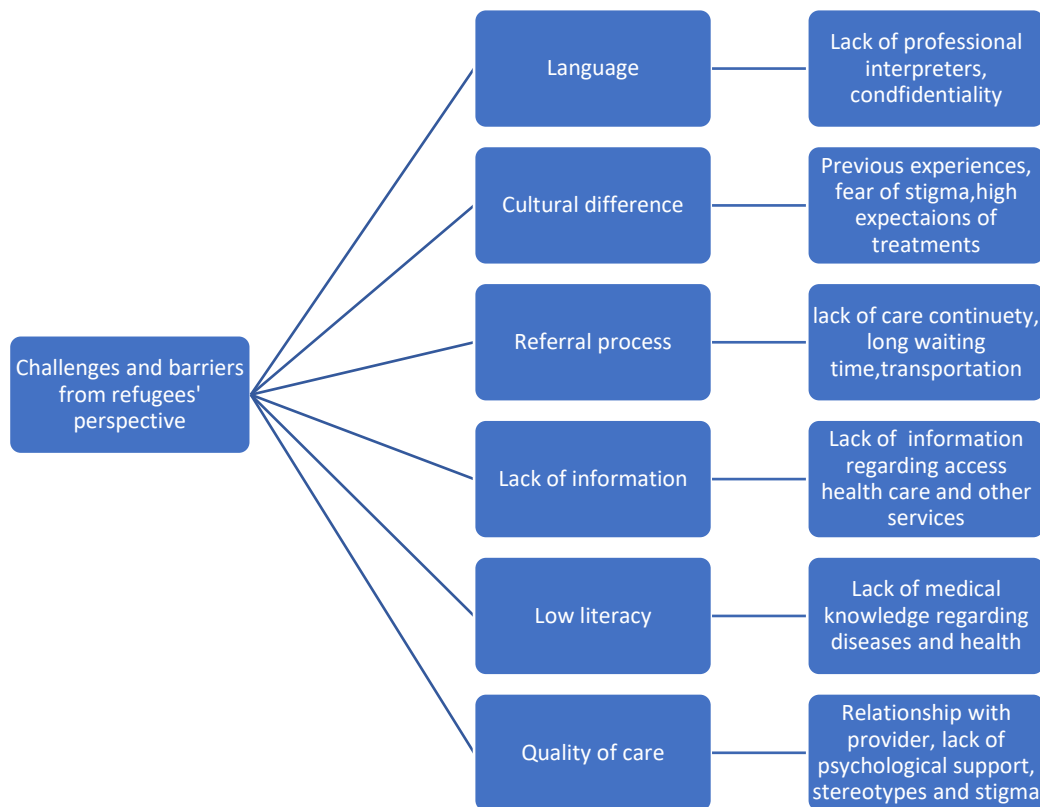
Challenges and barriers from refugees' perspective

Language

Lack of professional interpreters, condfidentiality

Cultural difference

Previous experiences, fear of stigma,high expectaions of treatments

Referral process

lack of care continuety, long waiting time,transportation

Lack of information

Lack of information regarding access health care and other services

Low literacy

Lack of medical knowledge regarding diseases and health

Quality of care

Relationship with provider, lack of psychological support, stereotypes and stigma